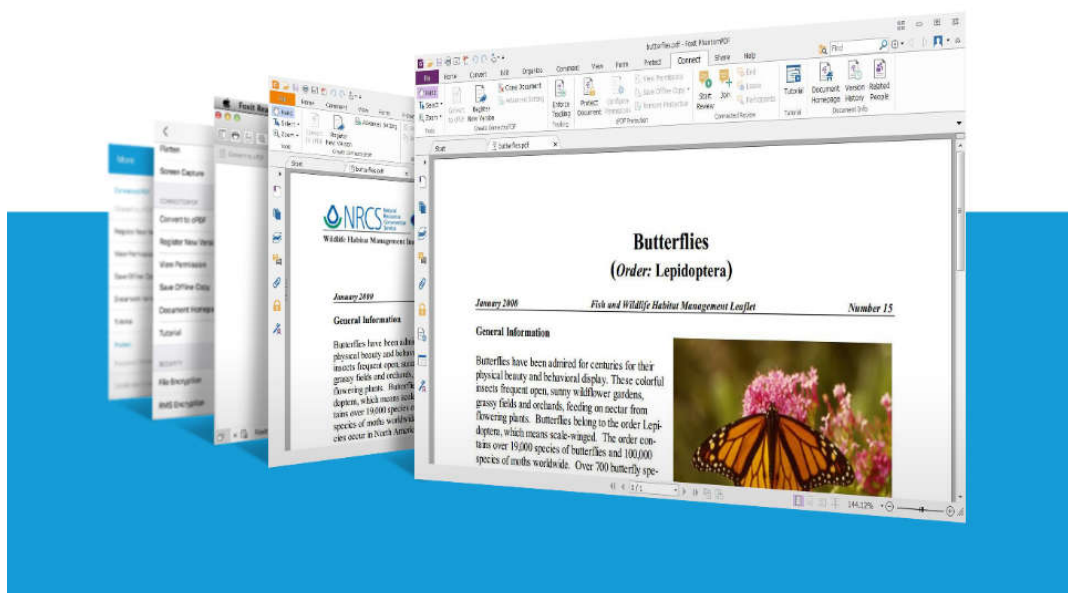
butterflies.pdf - Foxit PhantomPDF

File Home Convert Edit Organize Comment View Form Protect Connect Share Help

Find

Connect to cPDF Register New Version Clone Document Advanced Setting Enforce Tracking Protect Document Configure Permission View Permission Save Offline Copy Remove Protection Start Review Join End Leave Participants Tutorial Document Homepage Version History Related People

Tools Create Connected PDF Tracking cPDF Protection Connected Review Tutorial Document Info

Start butterflies.pdf

Butterflies

(Order: Lepidoptera)

January 2000 Fish and Wildlife Habitat Management Leaflet Number 15

General Information

Butterflies have been admired for centuries for their physical beauty and behavioral display. These colorful insects frequent open, sunny wildflower gardens, grassy fields and orchards, feeding on nectar from flowering plants. Butterflies belong to the order Lepidoptera, which means scale-winged. The order contains over 19,000 species of butterflies and 100,000 species of moths worldwide. Over 700 butterfly spe-

1 / 1

144.12%

NRCS Natural Resources Conservation Service

Wildlife Habitat Management Ins

January 2000

General Information

Butterflies have been admi physical beauty and behavi insects frequent open, sun grassy fields and orchards, flowering plants. Butterfli doptera, which means scal tains over 19,000 species o species of moths worldwid cies occur in North Americ

Foxit Rea

Flatten

Screen Capture

CONNECTED PDF

Convert to cPDF

Register New Versi

View Permission

Save Offline Copy

Document Homepa

Tutorial

SECURITY

File Encryption

RMS Encryption

More